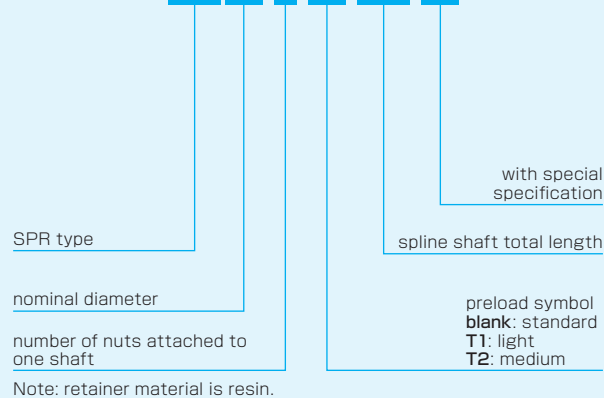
with special specification

SPR type

spline shaft total length

nominal diameter

preload symbol
blank: standard
T1: light
T2: medium

number of nuts attached to one shaft

Note: retainer material is resin.